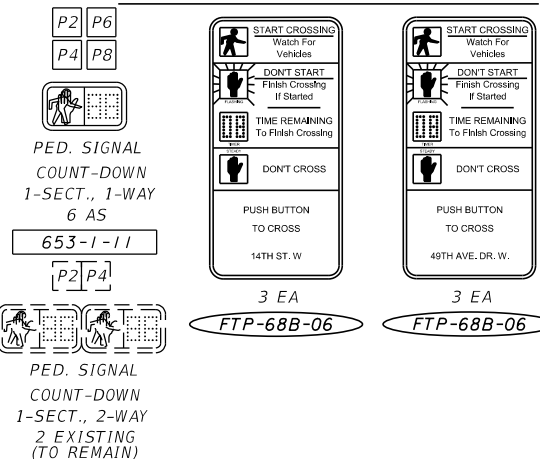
P2 P6
P4 P8

PED. SIGNAL
COUNT-DOWN
1-SECT., 1-WAY
6 AS

653-1-11

P2 P4

PED. SIGNAL
COUNT-DOWN
1-SECT., 2-WAY
2 EXISTING
(TO REMAIN)

START CROSSING
Watch For
Vehicles

DON'T START
Finish Crossing
If Started

FLASHING

TIME REMAINING
To Finish Crossing

TIMER

STEADY

DON'T CROSS

PUSH BUTTON
TO CROSS

14TH ST. W

3 EA

FTP-68B-06

START CROSSING
Watch For
Vehicles

DON'T START
Finish Crossing
If Started

FLASHING

TIME REMAINING
To Finish Crossing

TIMER

STEADY

DON'T CROSS

PUSH BUTTON
TO CROSS

49TH AVE. DR. W.

3 EA

FTP-68B-06